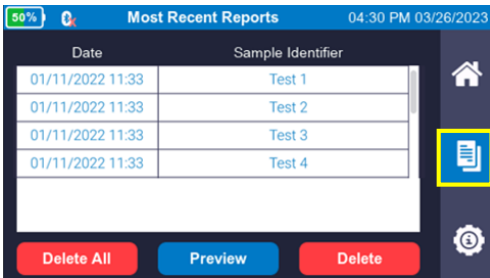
50%

Most Recent Reports

04:30 PM 03/26/2023

| Date | Sample Identifier |
|---|---|
| 01/11/2022 11:33 | Test 1 |
| 01/11/2022 11:33 | Test 2 |
| 01/11/2022 11:33 | Test 3 |
| 01/11/2022 11:33 | Test 4 |

Delete All

Preview

Delete